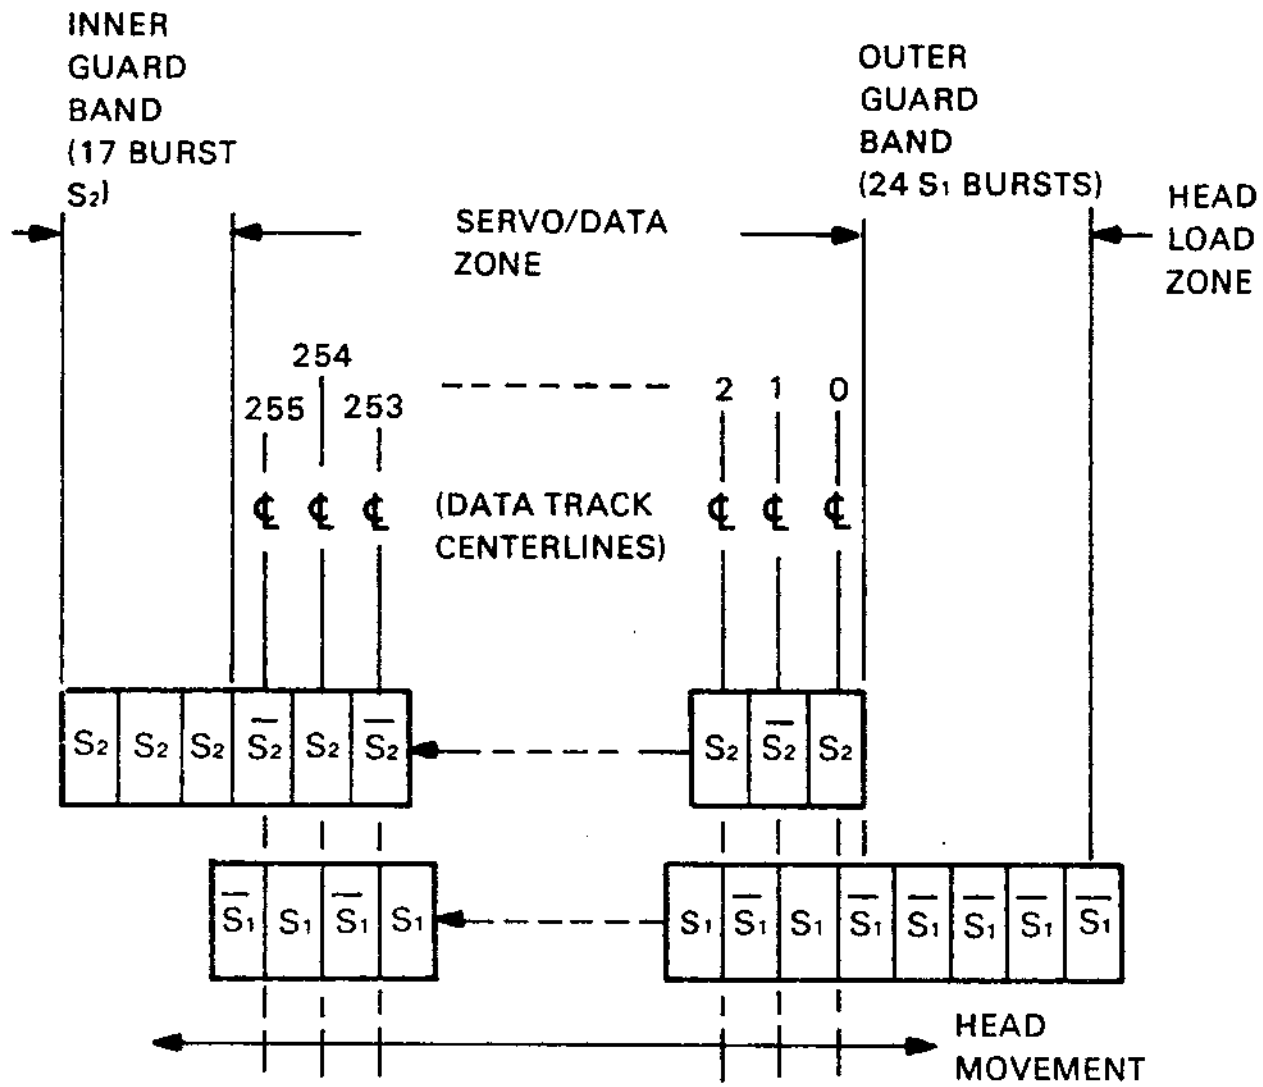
INNER GUARD BAND (17 BURST $S_2$)

OUTER GUARD BAND (24 $S_1$ BURSTS)

HEAD LOAD ZONE

SERVO/DATA ZONE

254
255 253

2 1 0

℄ ℄ ℄ (DATA TRACK CENTERLINES) ℄ ℄ ℄

| $S_2$ | $S_2$ | $S_2$ | $\overline{S_2}$ | $S_2$ | $\overline{S_2}$ |
|---|---|---|---|---|---|

| $S_2$ | $\overline{S_2}$ | $S_2$ |
|---|---|---|

| $\overline{S_1}$ | $S_1$ | $\overline{S_1}$ | $S_1$ |
|---|---|---|---|

| $S_1$ | $\overline{S_1}$ | $S_1$ | $\overline{S_1}$ | $\overline{S_1}$ | $\overline{S_1}$ | $\overline{S_1}$ | $\overline{S_1}$ |
|---|---|---|---|---|---|---|---|

HEAD MOVEMENT